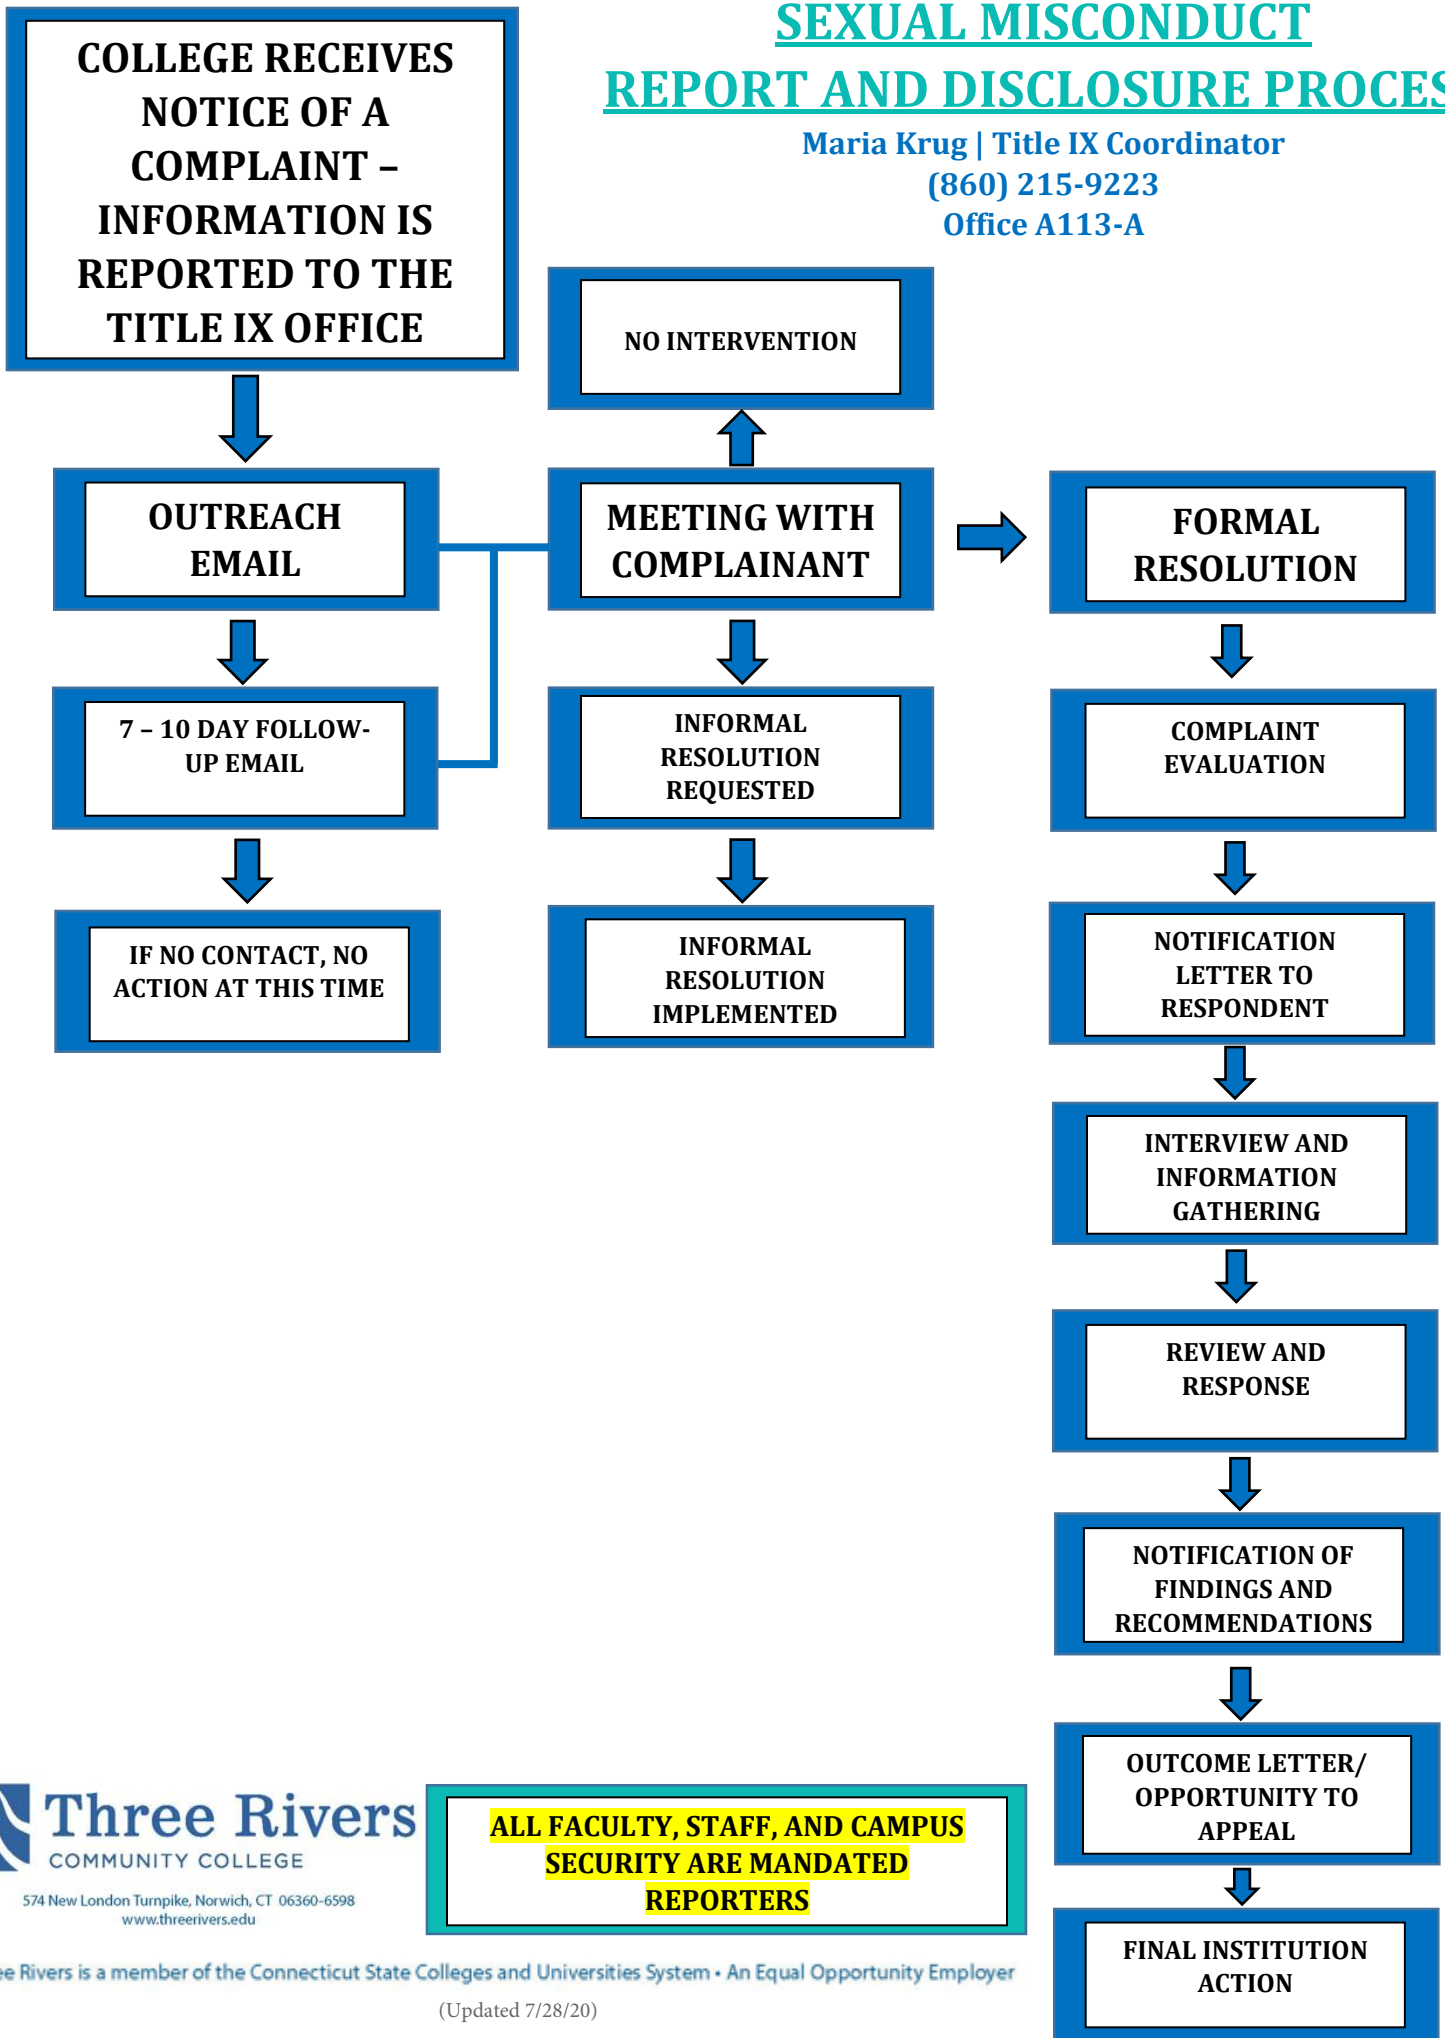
SEXUAL MISCONDUCT

REPORT AND DISCLOSURE PROCES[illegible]

Maria Krug | Title IX Coordinator
(860) 215-9223
Office A113-A

COLLEGE RECEIVES NOTICE OF A COMPLAINT – INFORMATION IS REPORTED TO THE TITLE IX OFFICE

NO INTERVENTION

OUTREACH EMAIL

MEETING WITH COMPLAINANT

FORMAL RESOLUTION

7 – 10 DAY FOLLOW-UP EMAIL

INFORMAL RESOLUTION REQUESTED

COMPLAINT EVALUATION

IF NO CONTACT, NO ACTION AT THIS TIME

INFORMAL RESOLUTION IMPLEMENTED

NOTIFICATION LETTER TO RESPONDENT

INTERVIEW AND INFORMATION GATHERING

REVIEW AND RESPONSE

NOTIFICATION OF FINDINGS AND RECOMMENDATIONS

OUTCOME LETTER/ OPPORTUNITY TO APPEAL

FINAL INSTITUTION ACTION

Three Rivers
COMMUNITY COLLEGE
574 New London Turnpike, Norwich, CT 06360-6598
www.threerivers.edu

ALL FACULTY, STAFF, AND CAMPUS SECURITY ARE MANDATED REPORTERS

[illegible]e Rivers is a member of the Connecticut State Colleges and Universities System • An Equal Opportunity Employer

(Updated 7/28/20)